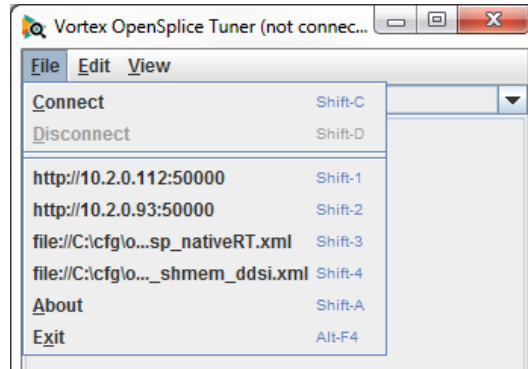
Vortex OpenSplice Tuner (not connec...

File Edit View

Connect Shift-C
Disconnect Shift-D
http://10.2.0.112:50000 Shift-1
http://10.2.0.93:50000 Shift-2
file://C:\cfg\o...sp_nativeRT.xml Shift-3
file://C:\cfg\o..._shmem_ddsi.xml Shift-4
About Shift-A
Exit Alt-F4